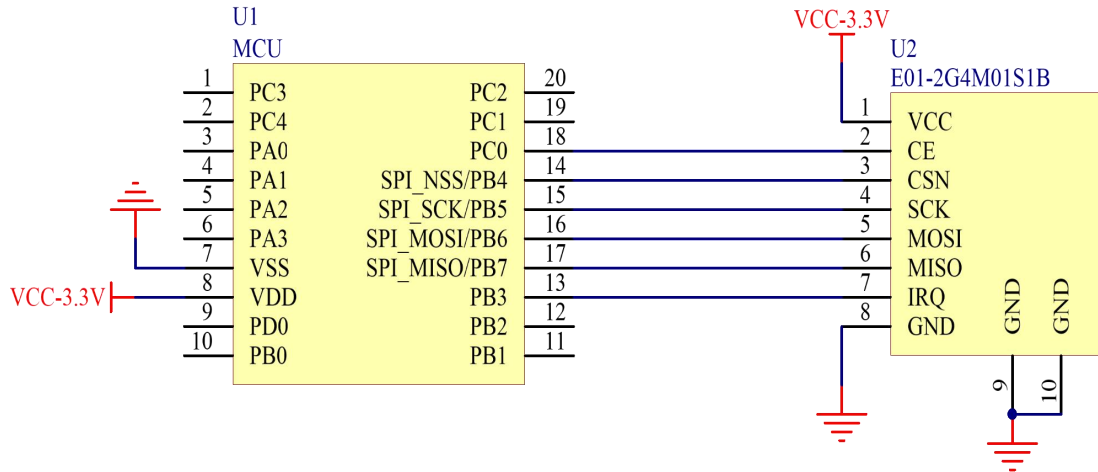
U1
MCU

| | | | |
|---|---|---|---|
| 1 | PC3 | PC2 | 20 |
| 2 | PC4 | PC1 | 19 |
| 3 | PA0 | PC0 | 18 |
| 4 | PA1 | SPI_NSS/PB4 | 14 |
| 5 | PA2 | SPI_SCK/PB5 | 15 |
| 6 | PA3 | SPI_MOSI/PB6 | 16 |
| 7 | VSS | SPI_MISO/PB7 | 17 |
| 8 | VDD | PB3 | 13 |
| 9 | PD0 | PB2 | 12 |
| 10 | PB0 | PB1 | 11 |

VCC-3.3V

VCC-3.3V
U2
E01-2G4M01S1B

| | |
|---|---|
| 1 | VCC |
| 2 | CE |
| 3 | CSN |
| 4 | SCK |
| 5 | MOSI |
| 6 | MISO |
| 7 | IRQ |
| 8 | GND |

GND 9
GND 10